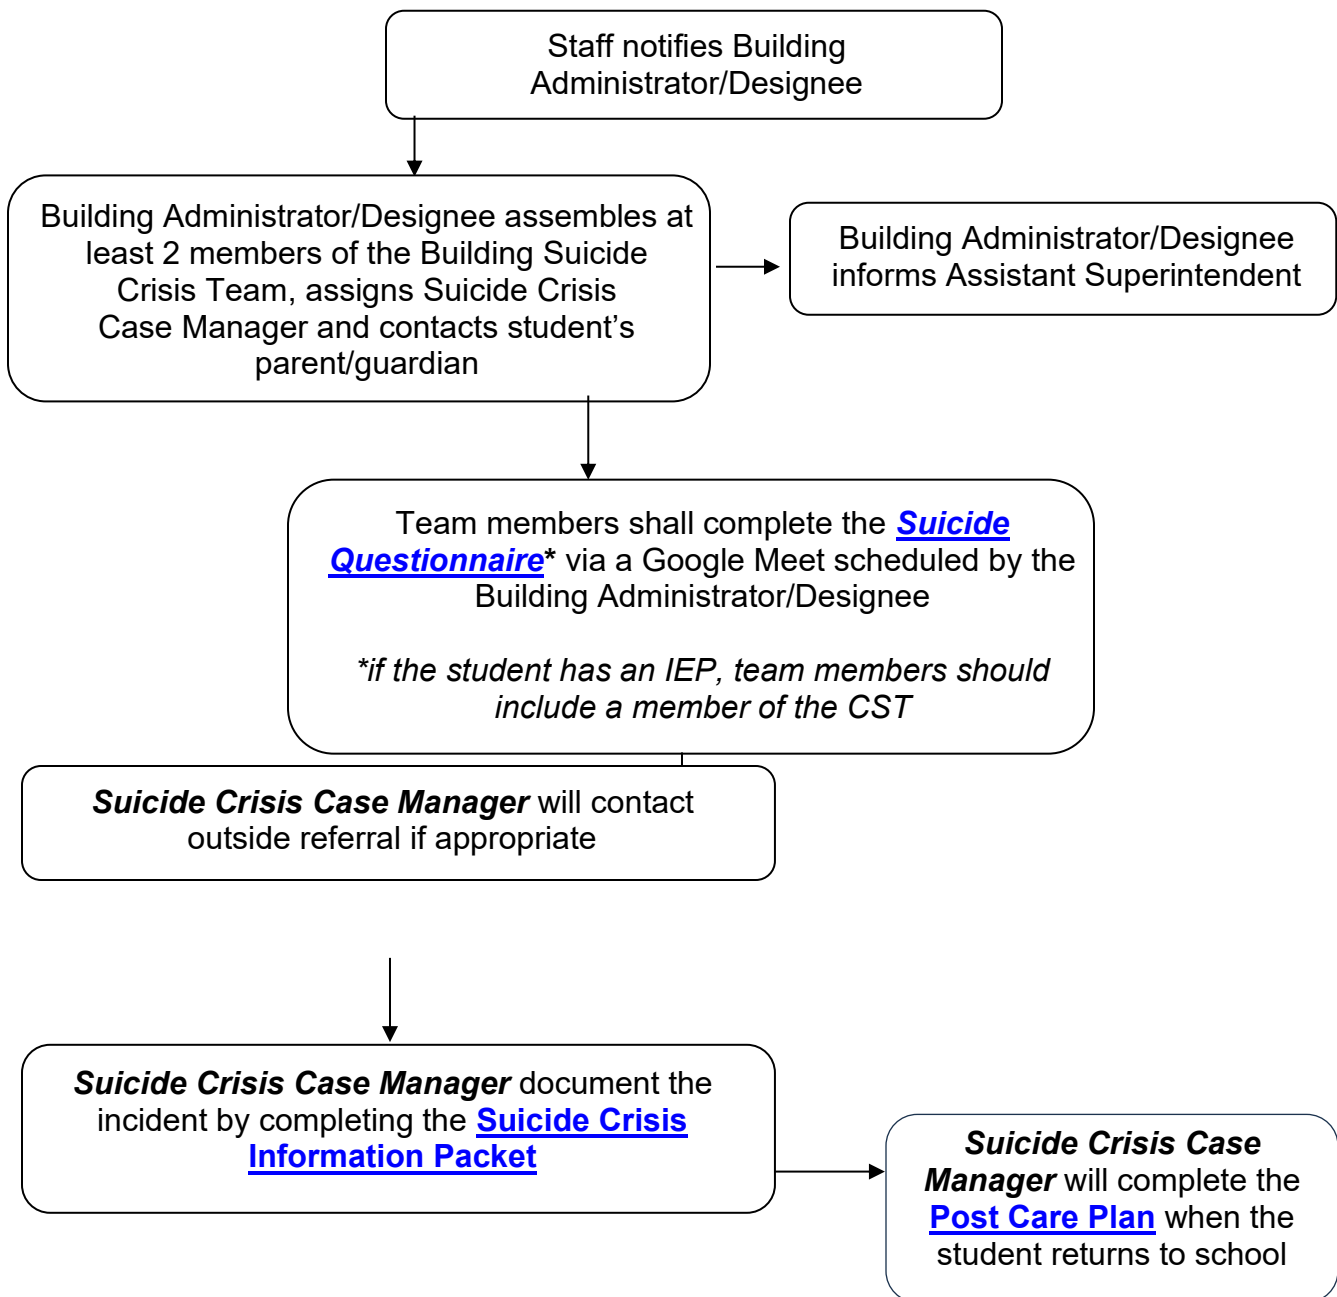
Staff notifies Building Administrator/Designee

Building Administrator/Designee assembles at least 2 members of the Building Suicide Crisis Team, assigns Suicide Crisis Case Manager and contacts student's parent/guardian

Building Administrator/Designee informs Assistant Superintendent

Team members shall complete the Suicide Questionnaire* via a Google Meet scheduled by the Building Administrator/Designee

*if the student has an IEP, team members should include a member of the CST

Suicide Crisis Case Manager will contact outside referral if appropriate

Suicide Crisis Case Manager document the incident by completing the Suicide Crisis Information Packet

Suicide Crisis Case Manager will complete the Post Care Plan when the student returns to school